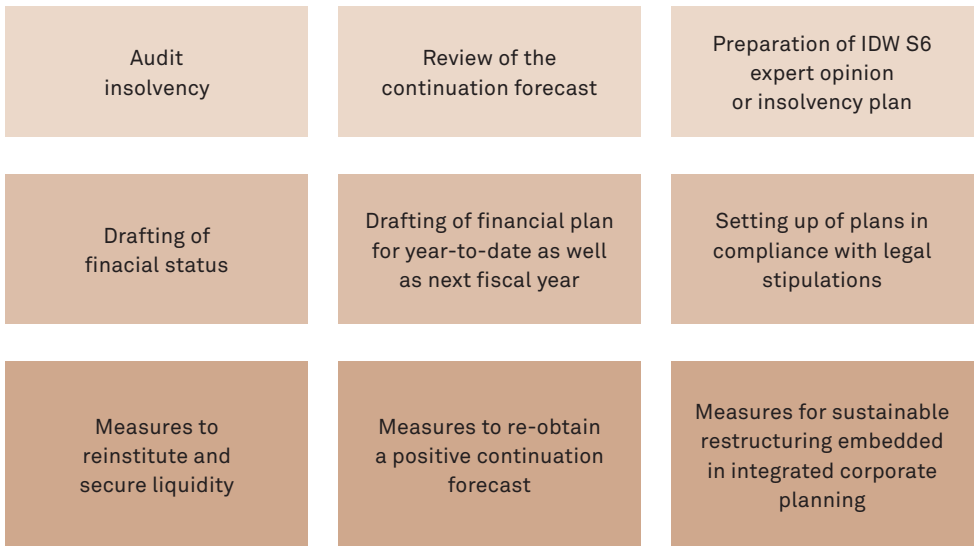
Audit insolvency

Review of the continuation forecast

Preparation of IDW S6 expert opinion or insolvency plan

Drafting of finacial status

Drafting of financial plan for year-to-date as well as next fiscal year

Setting up of plans in compliance with legal stipulations

Measures to reinstitute and secure liquidity

Measures to re-obtain a positive continuation forecast

Measures for sustainable restructuring embedded in integrated corporate planning